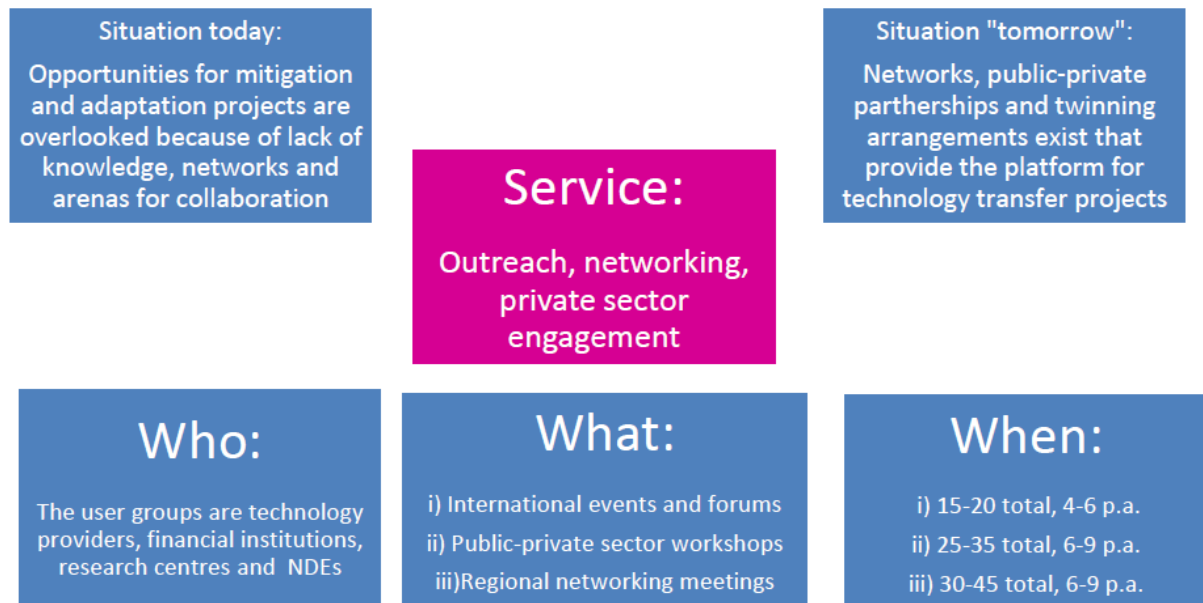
Situation today:

Opportunities for mitigation and adaptation projects are overlooked because of lack of knowledge, networks and arenas for collaboration

Situation "tomorrow":

Networks, public-private partherships and twinning arrangements exist that provide the platform for technology transfer projects

Service:

Outreach, networking, private sector engagement

Who:

The user groups are technology providers, financial institutions, research centres and NDEs

What:

i) International events and forums
ii) Public-private sector workshops
iii)Regional networking meetings

When:

i) 15-20 total, 4-6 p.a.
ii) 25-35 total, 6-9 p.a.
iii) 30-45 total, 6-9 p.a.